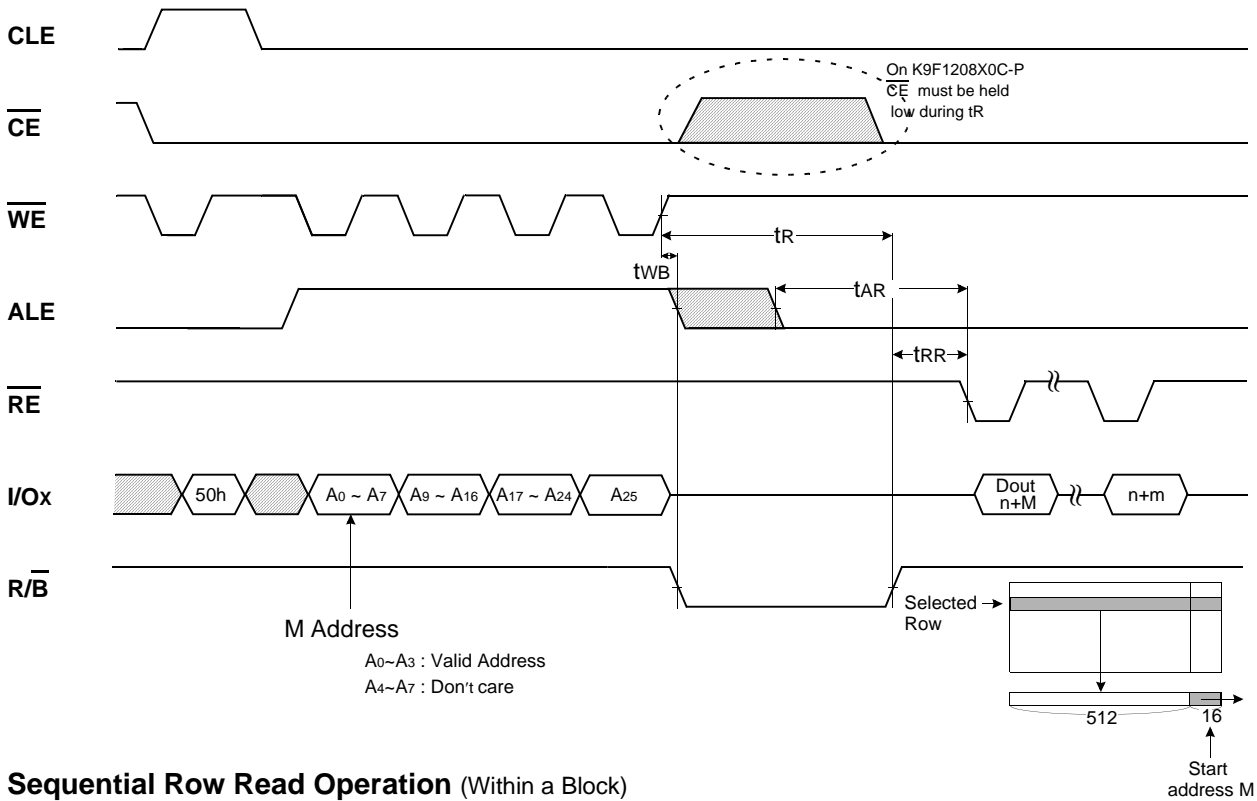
CLE

$\overline{CE}$

On K9F1208X0C-P $\overline{CE}$ must be held low during tR

$\overline{WE}$

tR

tWB

ALE

tAR

tRR

$\overline{RE}$

I/Ox

50h

$A_0 \sim A_7$

$A_9 \sim A_{16}$

$A_{17} \sim A_{24}$

$A_{25}$

Dout n+M

n+m

R/$\overline{B}$

Selected Row

M Address

$A_0$~$A_3$ : Valid Address

$A_4$~$A_7$ : Don't care

512

16

Start address M

Sequential Row Read Operation (Within a Block)